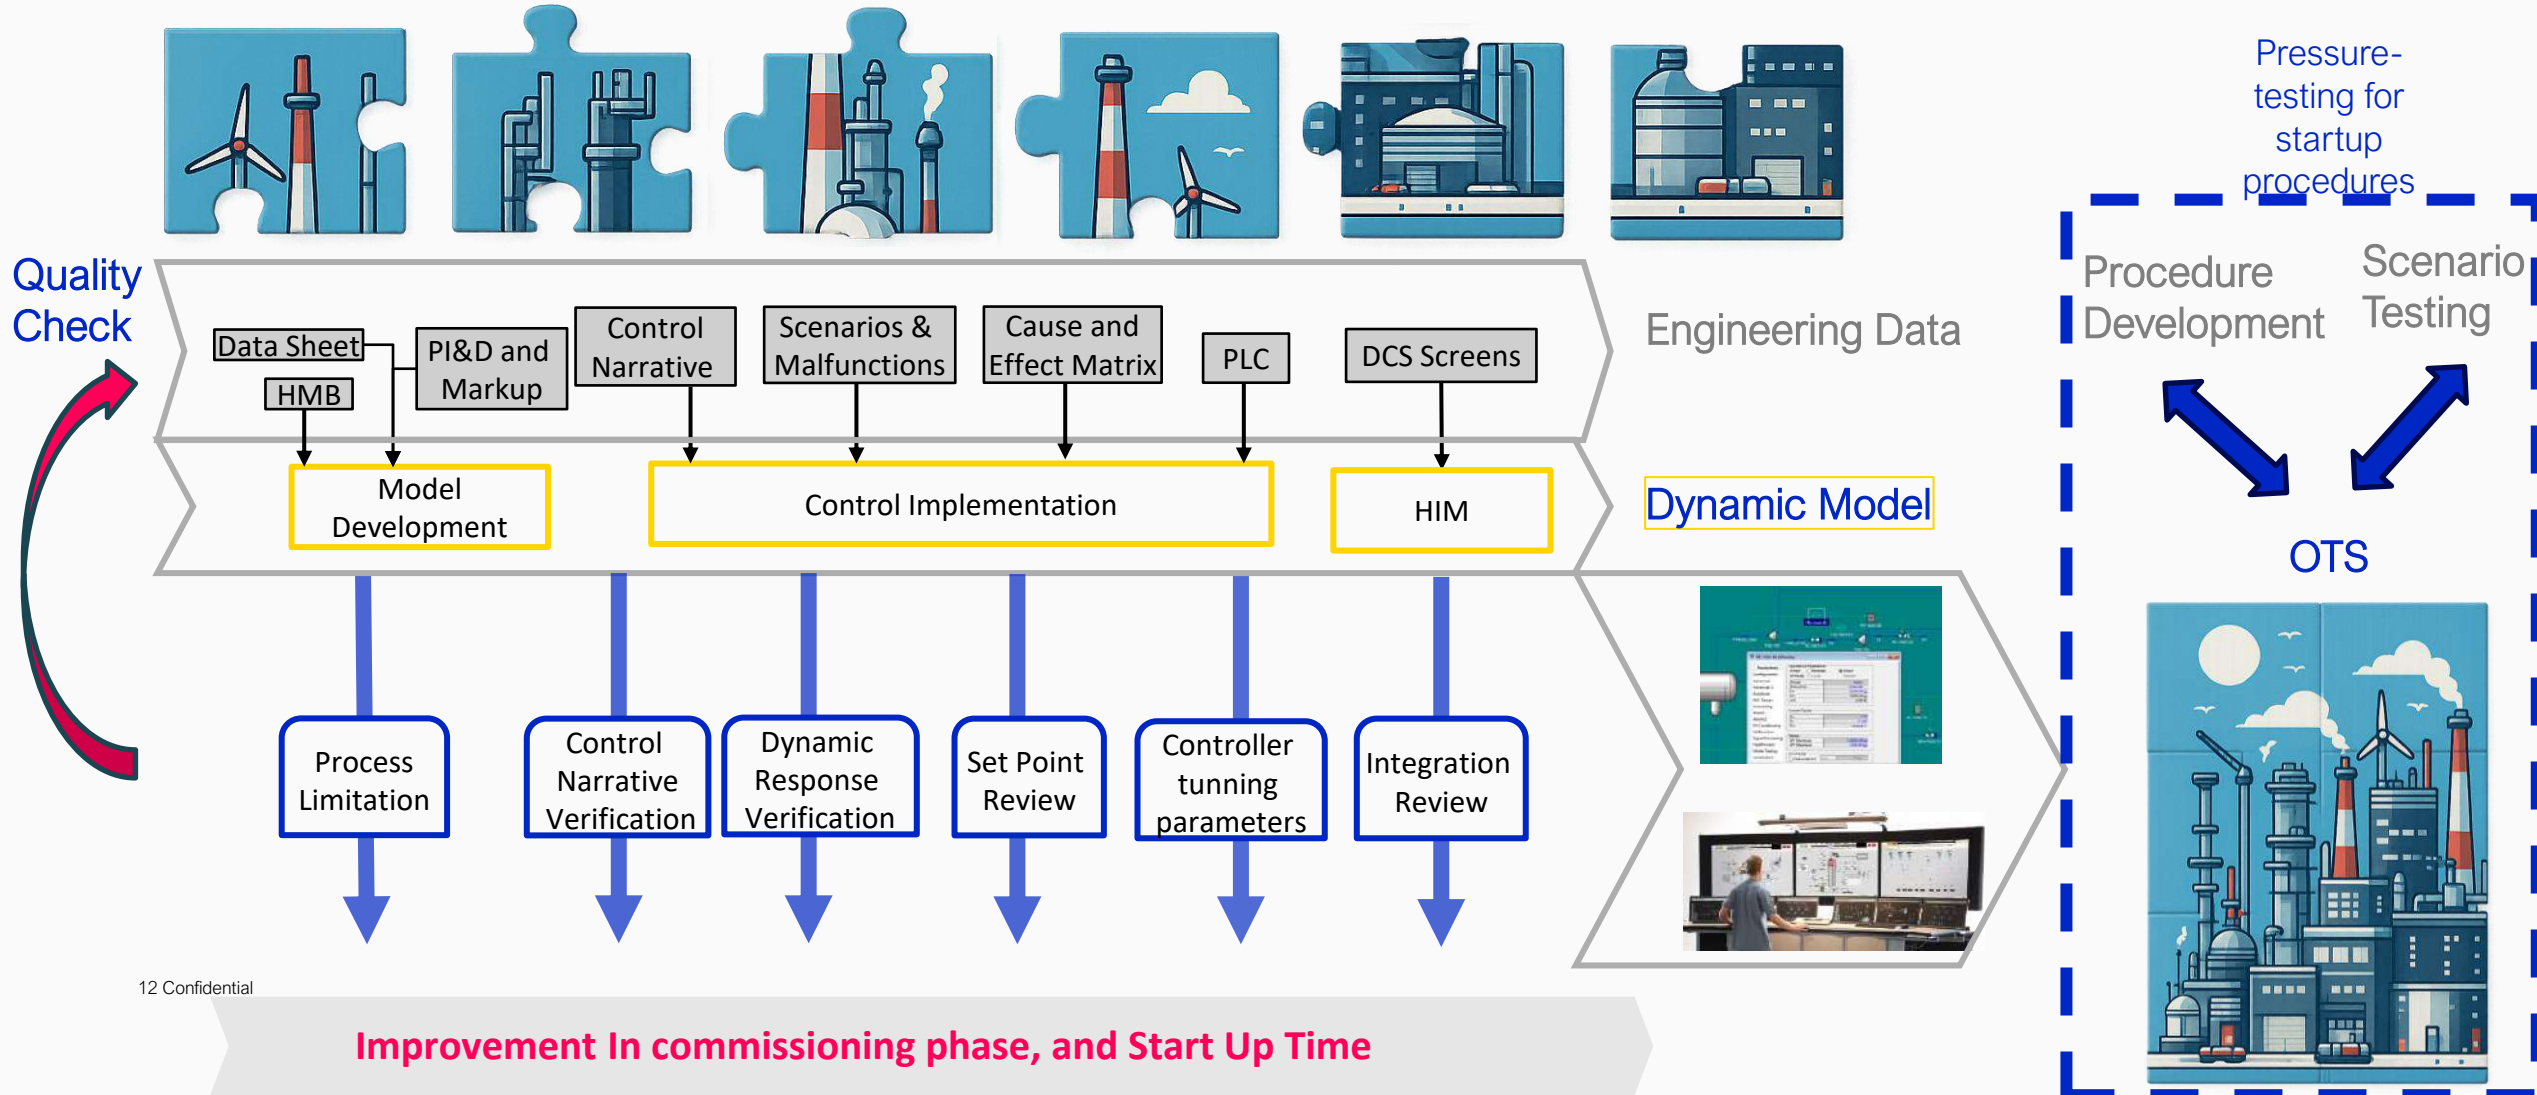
Pressure-testing for startup procedures

Quality Check

Data Sheet

HMB

PI&D and Markup

Control Narrative

Scenarios & Malfunctions

Cause and Effect Matrix

PLC

DCS Screens

Engineering Data

Procedure Development

Scenario Testing

Model Development

Control Implementation

HIM

Dynamic Model

OTS

Process Limitation

Control Narrative Verification

Dynamic Response Verification

Set Point Review

Controller tunning parameters

Integration Review

12 Confidential

Improvement In commissioning phase, and Start Up Time